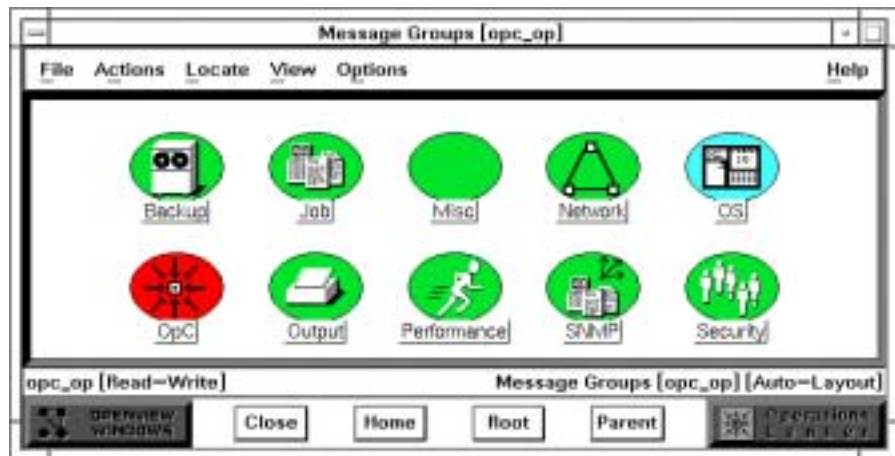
Message Groups [opc_op]

File Actions Locate View Options Help

Backup Job Misc Network OS

OpC Output Performance SNMP Security

opc_op [Read-Write] Message Groups [opc_op] [Auto-Layout]

OPENVIEW WINDOWS

Close Home Root Parent

Operations Center